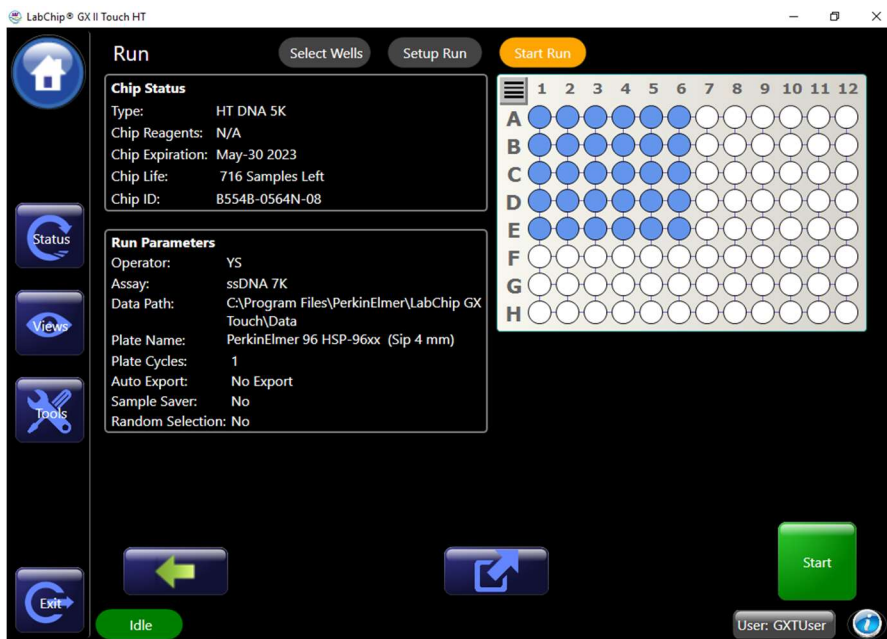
LabChip® GX II Touch HT

Run

Select Wells

Setup Run

Start Run

Chip Status

| | |
|---|---|
| Type: | HT DNA 5K |
| Chip Reagents: | N/A |
| Chip Expiration: | May-30 2023 |
| Chip Life: | 716 Samples Left |
| Chip ID: | B554B-0564N-08 |

Run Parameters

| | |
|---|---|
| Operator: | YS |
| Assay: | ssDNA 7K |
| Data Path: | C:\Program Files\PerkinElmer\LabChip GX Touch\Data |
| Plate Name: | PerkinElmer 96 HSP-96xx (Sip 4 mm) |
| Plate Cycles: | 1 |
| Auto Export: | No Export |
| Sample Saver: | No |
| Random Selection: | No |

1 2 3 4 5 6 7 8 9 10 11 12

A
B
C
D
E
F
G
H

Status

Views

Tools

Exit

Start

Idle

User: GXTUser